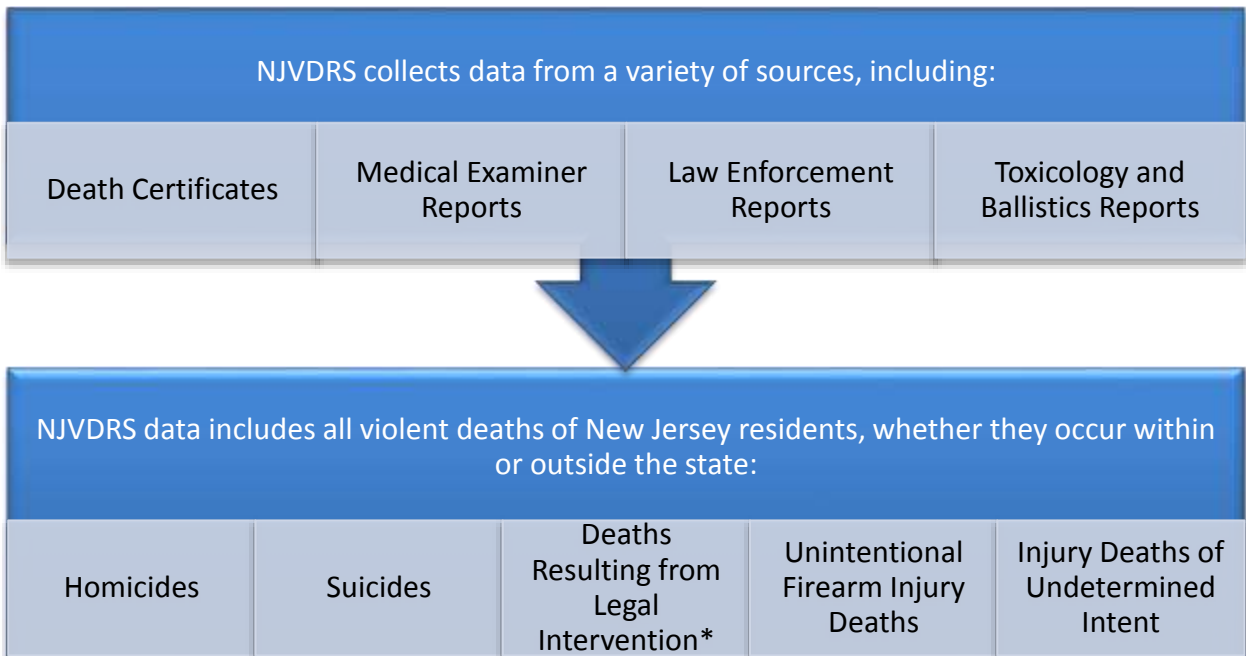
NJVDRS collects data from a variety of sources, including:

| Death Certificates | Medical Examiner Reports | Law Enforcement Reports | Toxicology and Ballistics Reports |
|---|---|---|---|

NJVDRS data includes all violent deaths of New Jersey residents, whether they occur within or outside the state:

| Homicides | Suicides | Deaths Resulting from Legal Intervention* | Unintentional Firearm Injury Deaths | Injury Deaths of Undetermined Intent |
|---|---|---|---|---|